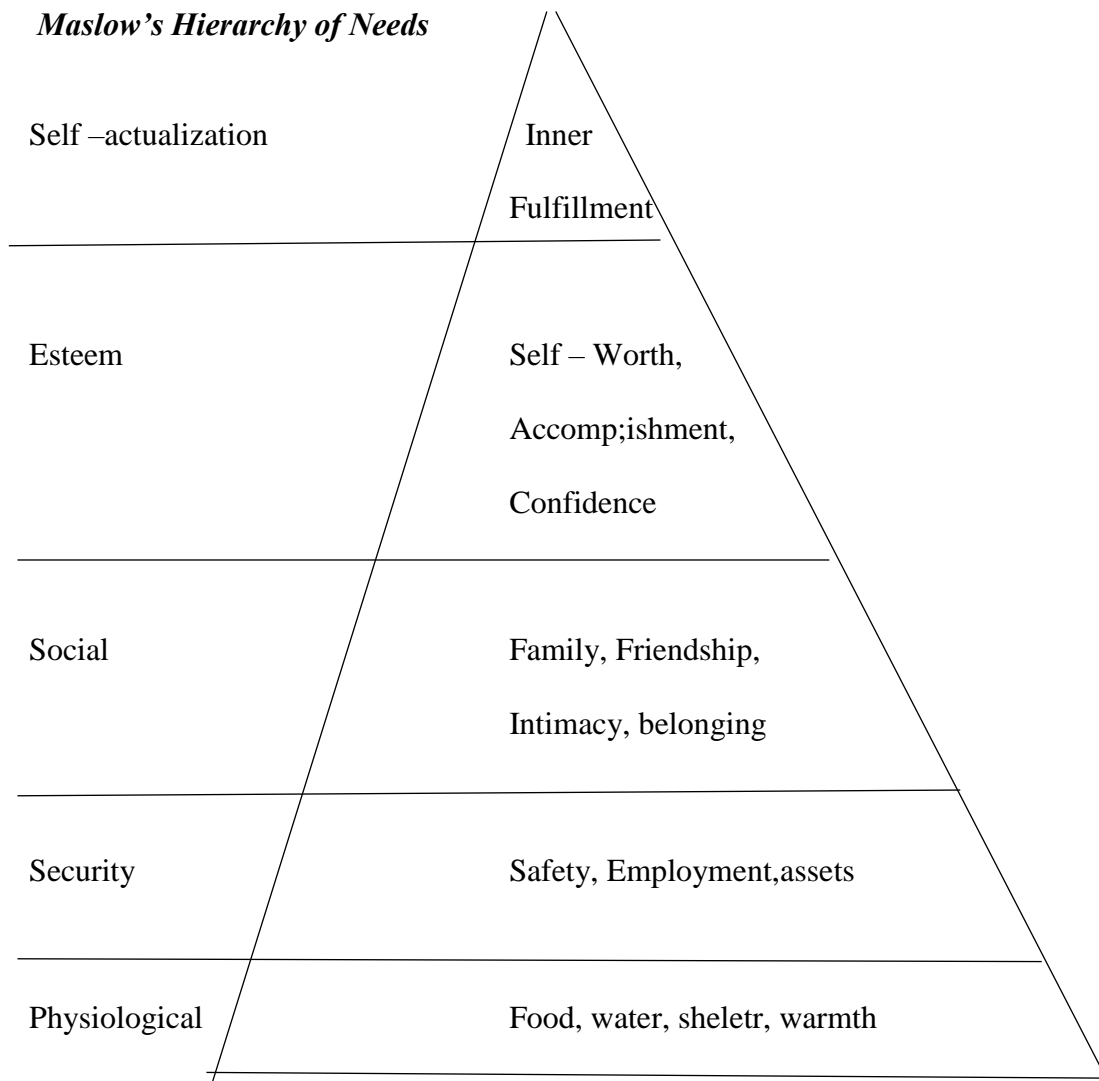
Maslow's Hierarchy of Needs

Self –actualization Inner Fulfillment

Esteem Self – Worth, Accomp;ishment, Confidence

Social Family, Friendship, Intimacy, belonging

Security Safety, Employment,assets

Physiological Food, water, sheletr, warmth